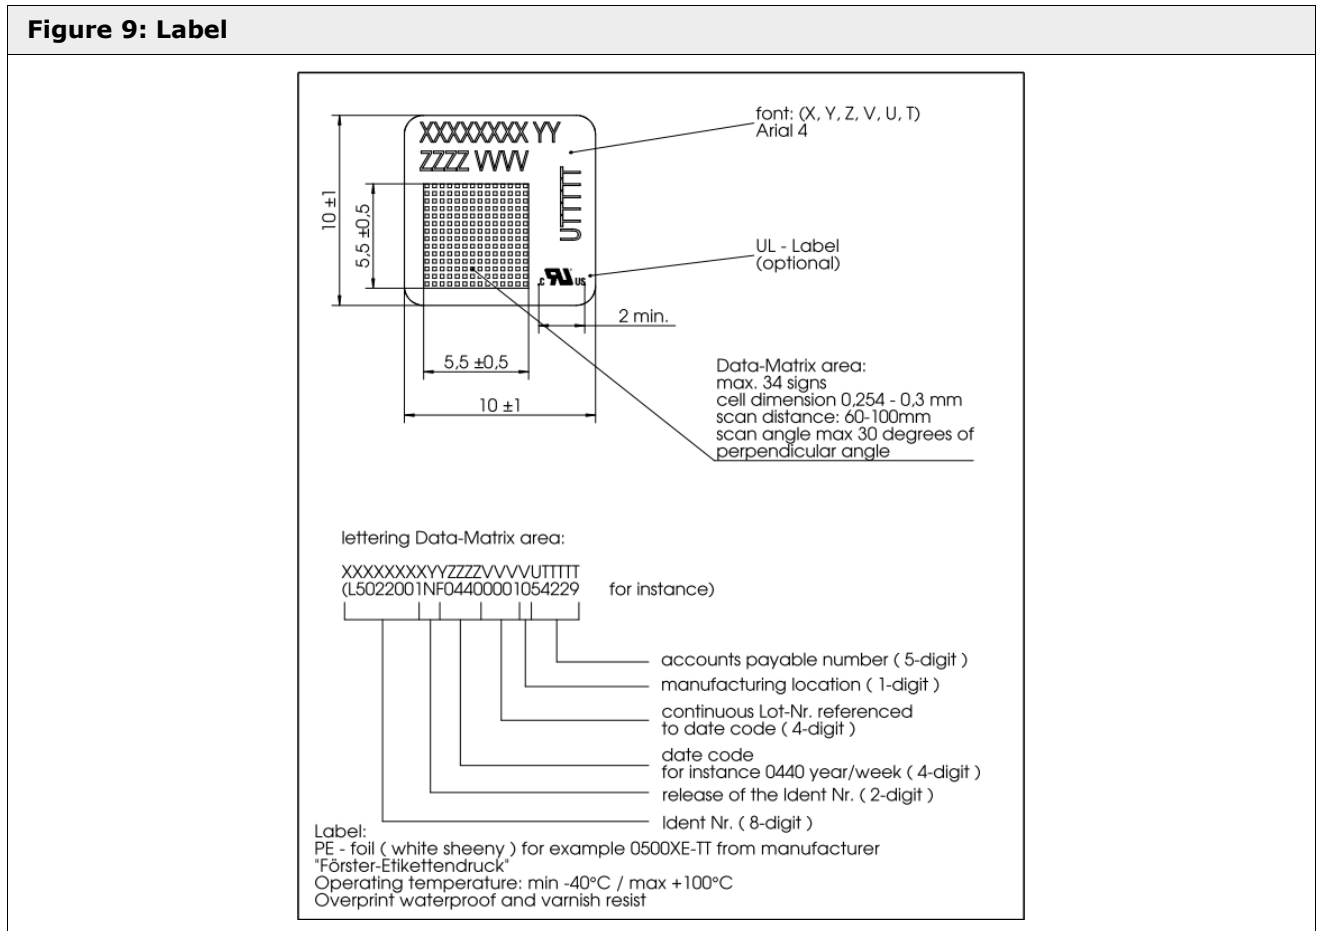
Figure 9: Label

XXXXXXXX YY
ZZZZ VVVV
UTTTTT

font: (X, Y, Z, V, U, T)
Arial 4

10 ±1

5,5 ±0,5

UL - Label
(optional)

2 min.

5,5 ±0,5

10 ±1

Data-Matrix area:
max. 34 signs
cell dimension 0,254 - 0,3 mm
scan distance: 60-100mm
scan angle max 30 degrees of perpendicular angle

lettering Data-Matrix area:

XXXXXXXXYYZZZZVVVVUTTTTT
(L5022001NF04400001054229 for instance)

accounts payable number ( 5-digit )
manufacturing location ( 1-digit )
continuous Lot-Nr. referenced to date code ( 4-digit )
date code
for instance 0440 year/week ( 4-digit )
release of the Ident Nr. ( 2-digit )
Ident Nr. ( 8-digit )

Label:
PE - foil ( white sheeny ) for example 0500XE-TT from manufacturer "Förster-Etikettendruck"
Operating temperature: min -40°C / max +100°C
Overprint waterproof and varnish resist